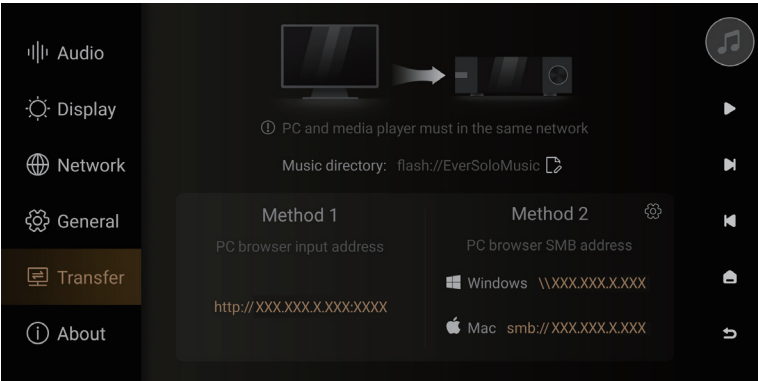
Audio
Display
Network
General
Transfer
About

ⓘ PC and media player must in the same network

Music directory: flash://EverSoloMusic

Method 1
PC browser input address
http:// XXX.XXX.X.XXX:XXXX

Method 2
PC browser SMB address
Windows \\XXX.XXX.X.XXX
Mac smb:// XXX.XXX.X.XXX